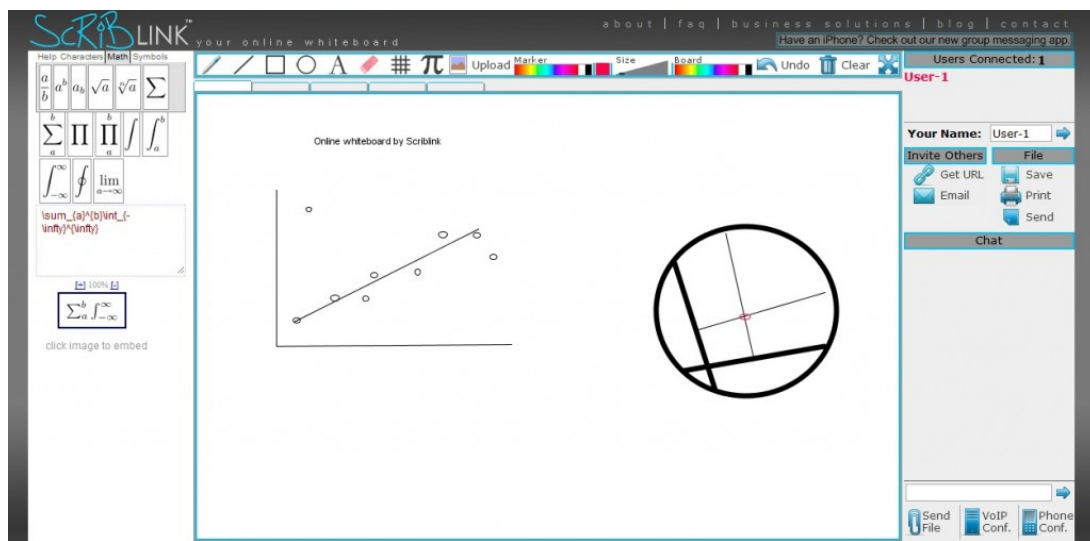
SCRiBLINK™ your online whiteboard

about | faq | business solutions | blog | contact

Have an iPhone? Check out our new group messaging app.

Help Characters Math Symbols

$\frac{a}{b}$ $a^b$ $a_b$ $\sqrt{a}$ $\sqrt[n]{a}$ $\sum$

$\sum_a^b$ $\prod$ $\prod_a^b$ $\int$ $\int_a^b$

$\int_{-\infty}^{\infty}$ $\oint$ $\lim_{a \to \infty}$

\sum_{a}^{b}\int_{-\infty}^{\infty}

[-] 100% [+]

$\sum_a^b \int_{-\infty}^{\infty}$

click image to embed

A # π Upload Marker Size Board Undo Clear

Online whiteboard by Scriblink

Users Connected: 1

User-1

Your Name: User-1

Invite Others File

Get URL Save

Email Print

Send

Chat

Send File VoIP Conf. Phone Conf.